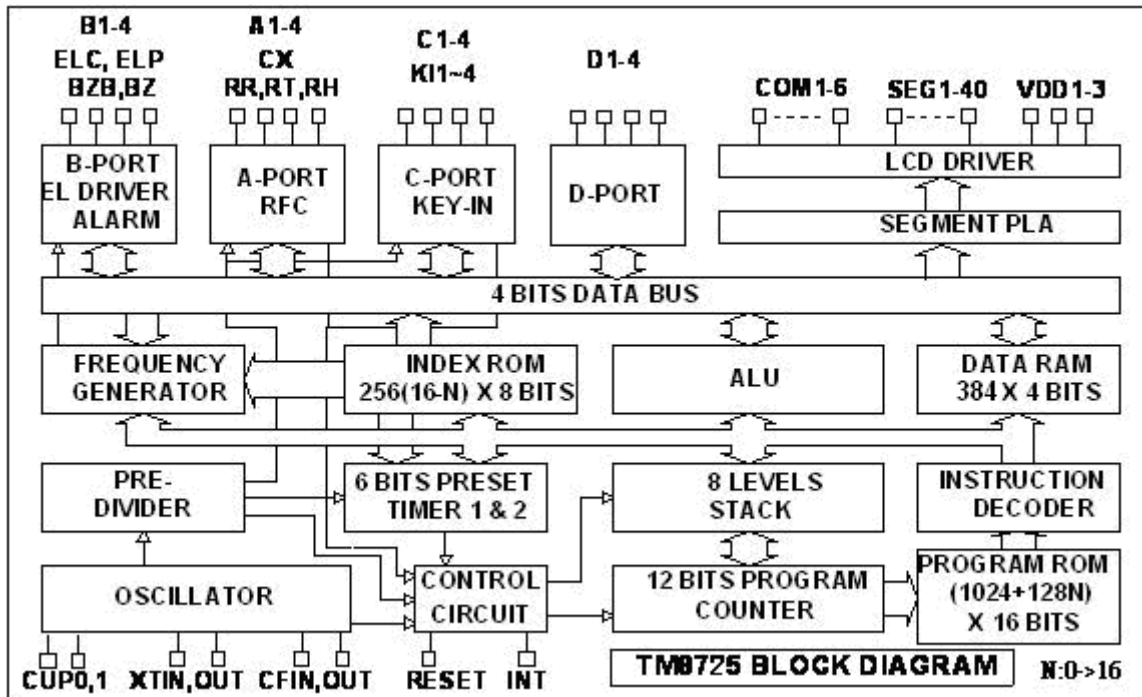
B1-4
ELC, ELP
BZB,BZ

A1-4
CX
RR,RT,RH

C1-4
KI1~4

D1-4

COM1-6
SEG1-40
VDD1-3

B-PORT
EL DRIVER
ALARM

A-PORT
RFC

C-PORT
KEY-IN

D-PORT

LCD DRIVER

SEGMENT PLA

4 BITS DATA BUS

FREQUENCY
GENERATOR

INDEX ROM
256(16-N) X 8 BITS

ALU

DATA RAM
384 X 4 BITS

PRE-
DIVIDER

6 BITS PRESET
TIMER 1 & 2

8 LEVELS
STACK

INSTRUCTION
DECODER

OSCILLATOR

CONTROL
CIRCUIT

12 BITS PROGRAM
COUNTER

PROGRAM ROM
(1024+128N)
X 16 BITS

CUP0,1
XTIN,OUT
CFIN,OUT
RESET
INT

TM8725 BLOCK DIAGRAM

N:0->16